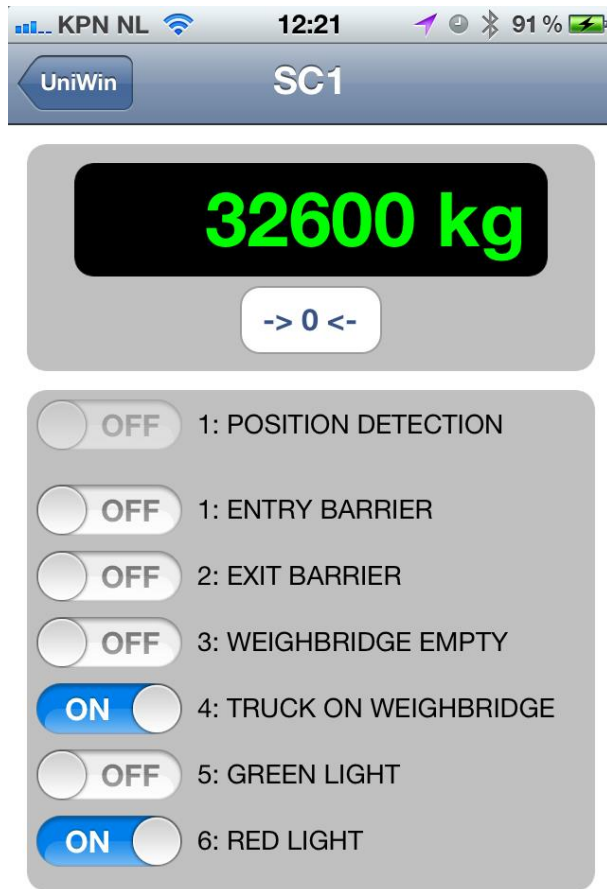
KPN NL 12:21 91 %

UniWin SC1

32600 kg

-> 0 <-

OFF 1: POSITION DETECTION

OFF 1: ENTRY BARRIER

OFF 2: EXIT BARRIER

OFF 3: WEIGHBRIDGE EMPTY

ON 4: TRUCK ON WEIGHBRIDGE

OFF 5: GREEN LIGHT

ON 6: RED LIGHT